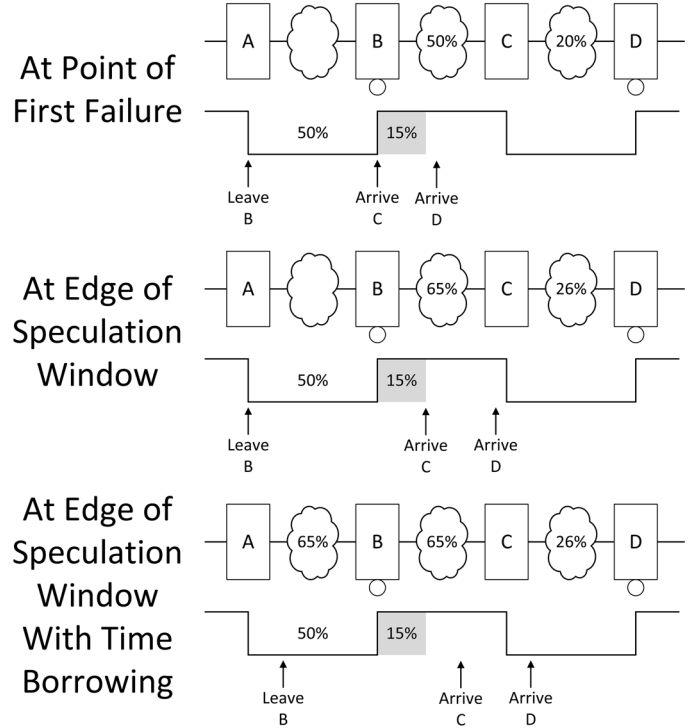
At Point of First Failure

A B 50% C 20% D

50% 15%

Leave B
Arrive C
Arrive D

At Edge of Speculation Window

A B 65% C 26% D

50% 15%

Leave B
Arrive C
Arrive D

At Edge of Speculation Window With Time Borrowing

A 65% B 65% C 26% D

50% 15%

Leave B
Arrive C
Arrive D